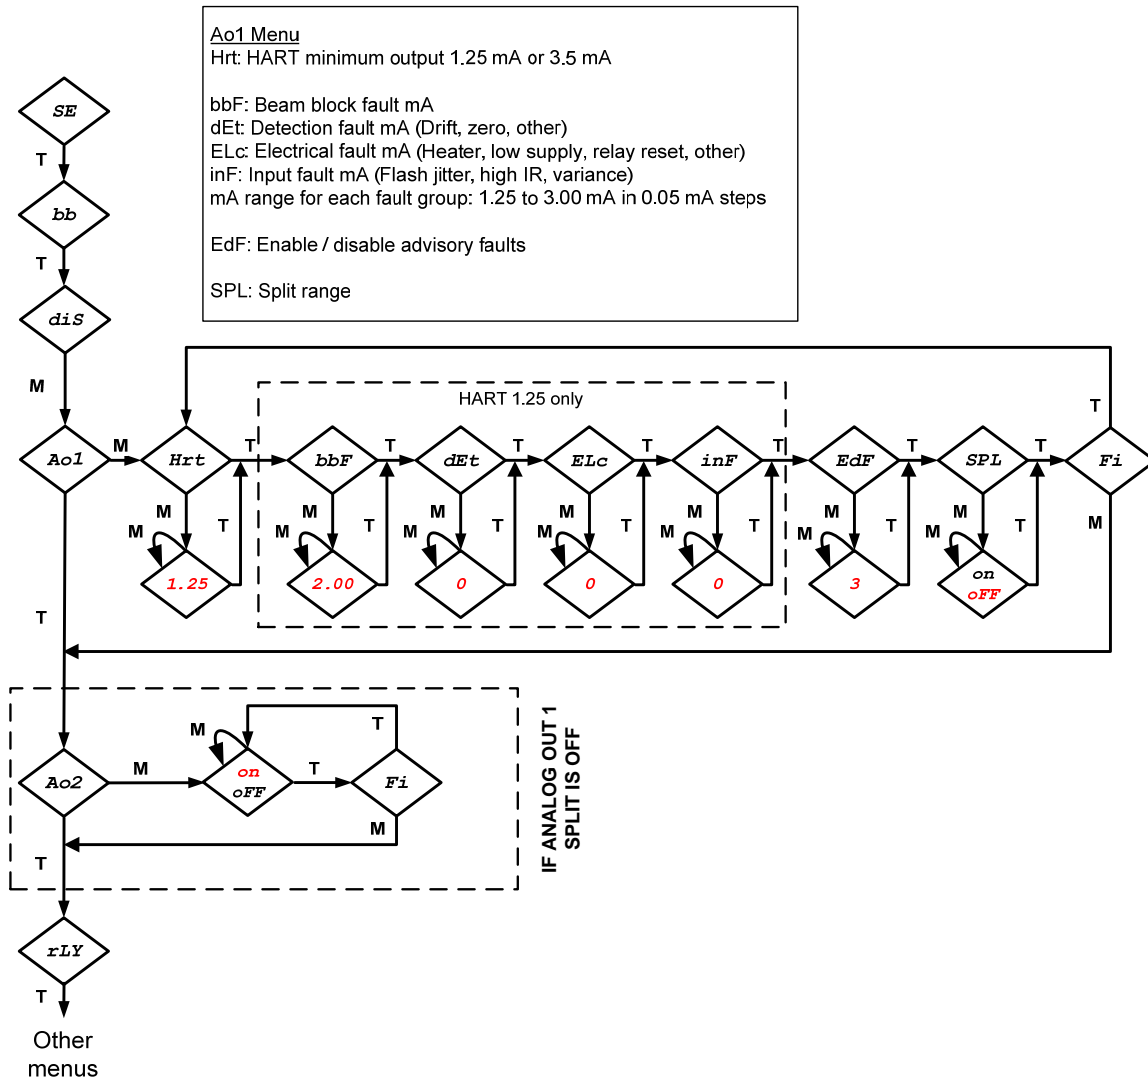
Ao1 Menu
Hrt: HART minimum output 1.25 mA or 3.5 mA

bbF: Beam block fault mA
dEt: Detection fault mA (Drift, zero, other)
ELc: Electrical fault mA (Heater, low supply, relay reset, other)
inF: Input fault mA (Flash jitter, high IR, variance)
mA range for each fault group: 1.25 to 3.00 mA in 0.05 mA steps

EdF: Enable / disable advisory faults

SPL: Split range

SE
T
bb
T
diS
M
Ao1
M
Hrt
T
HART 1.25 only
bbF
T
dEt
T
ELc
T
inF
T
EdF
T
SPL
T
Fi
T
M
M
M
T
1.25
M
M
T
2.00
M
M
T
0
M
M
T
0
M
M
T
0
M
M
T
3
M
M
T
on
oFF
T
Ao2
M
M
on
oFF
T
Fi
T
M
T
IF ANALOG OUT 1 SPLIT IS OFF
rLY
T
Other menus